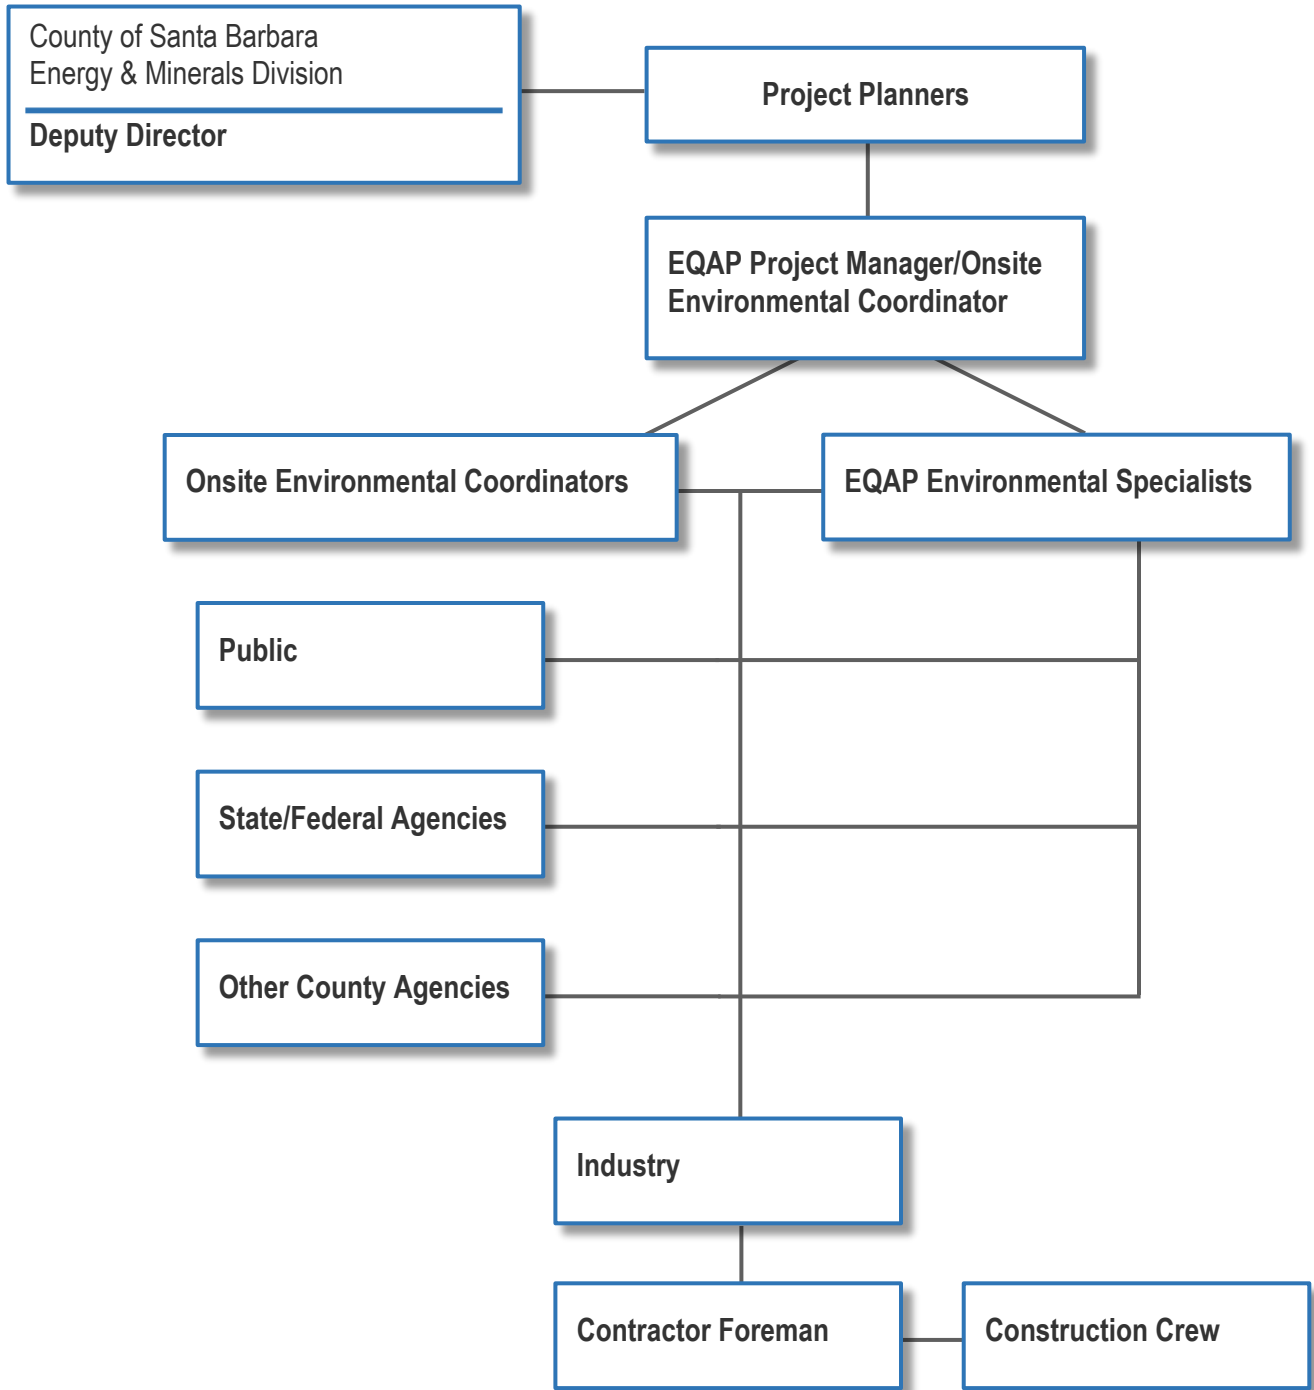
County of Santa Barbara
Energy & Minerals Division

Deputy Director

Project Planners

EQAP Project Manager/Onsite Environmental Coordinator

Onsite Environmental Coordinators

EQAP Environmental Specialists

Public

State/Federal Agencies

Other County Agencies

Industry

Contractor Foreman

Construction Crew